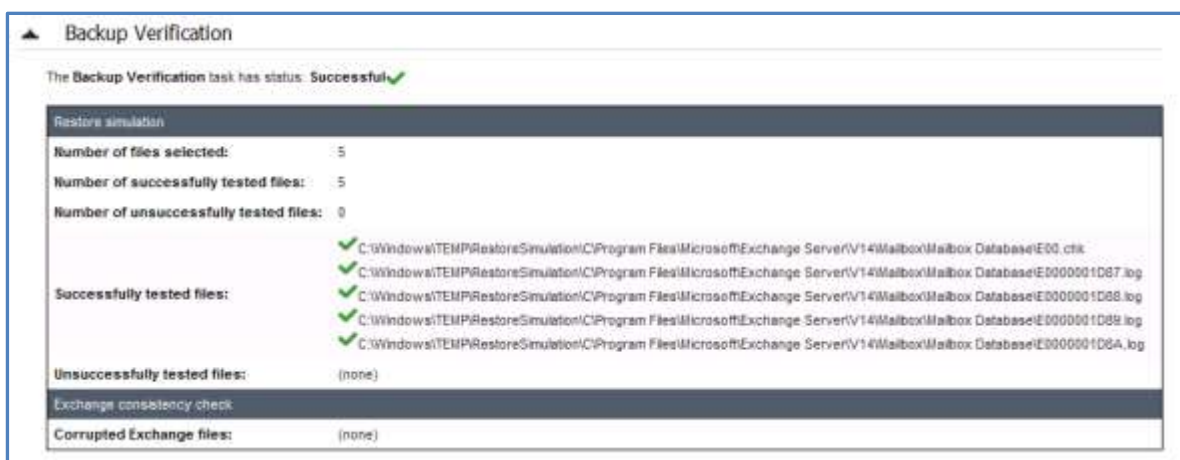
Backup Verification

The **Backup Verification** task has status: **Successful**

| Restore simulation | |
|---|---|
| **Number of files selected:** | 5 |
| **Number of successfully tested files:** | 5 |
| **Number of unsuccessfully tested files:** | 0 |
| **Successfully tested files:** | C:\Windows\TEMP\RestoreSimulation\C\Program Files\Microsoft\Exchange Server\V14\Mailbox\Mailbox Database\E00.chk<br>C:\Windows\TEMP\RestoreSimulation\C\Program Files\Microsoft\Exchange Server\V14\Mailbox\Mailbox Database\E0000001D87.log<br>C:\Windows\TEMP\RestoreSimulation\C\Program Files\Microsoft\Exchange Server\V14\Mailbox\Mailbox Database\E0000001D88.log<br>C:\Windows\TEMP\RestoreSimulation\C\Program Files\Microsoft\Exchange Server\V14\Mailbox\Mailbox Database\E0000001D89.log<br>C:\Windows\TEMP\RestoreSimulation\C\Program Files\Microsoft\Exchange Server\V14\Mailbox\Mailbox Database\E0000001D8A.log |
| **Unsuccessfully tested files:** | (none) |
| Exchange consistency check | |
| **Corrupted Exchange files:** | (none) |